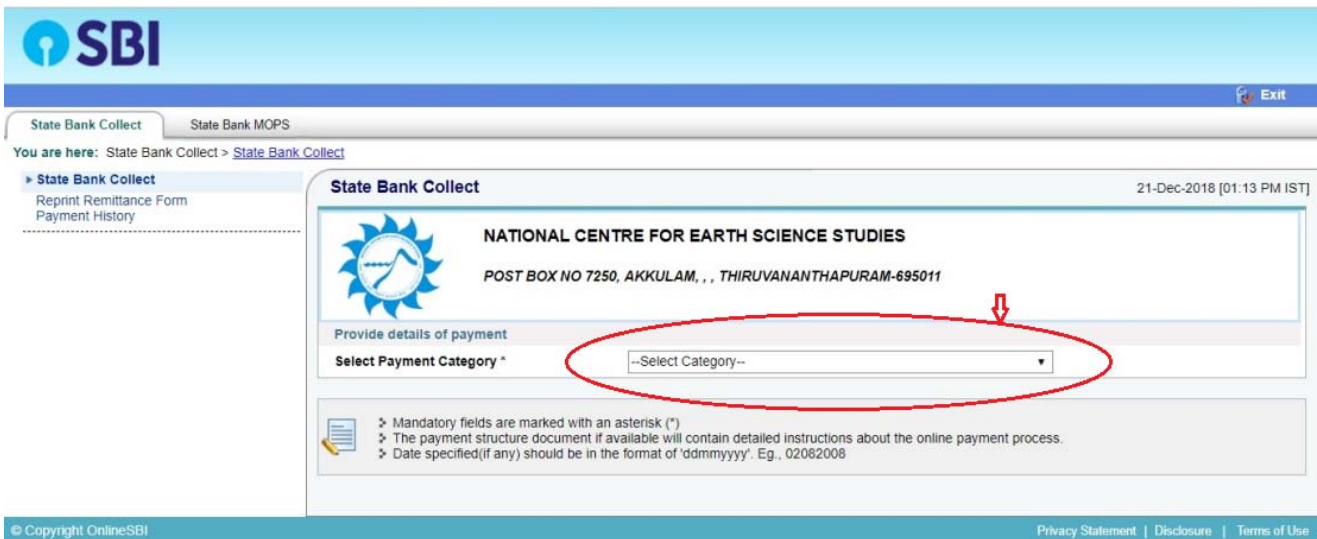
SBI

Exit

State Bank Collect

State Bank MOPS

You are here: State Bank Collect > State Bank Collect

▸ State Bank Collect
Reprint Remittance Form
Payment History

State Bank Collect

21-Dec-2018 [01:13 PM IST]

NATIONAL CENTRE FOR EARTH SCIENCE STUDIES

POST BOX NO 7250, AKKULAM, , , THIRUVANANTHAPURAM-695011

Provide details of payment

Select Payment Category *

--Select Category--

Mandatory fields are marked with an asterisk (*)
The payment structure document if available will contain detailed instructions about the online payment process.
Date specified(if any) should be in the format of 'ddmmyyyy'. Eg., 02082008

© Copyright OnlineSBI

Privacy Statement | Disclosure | Terms of Use